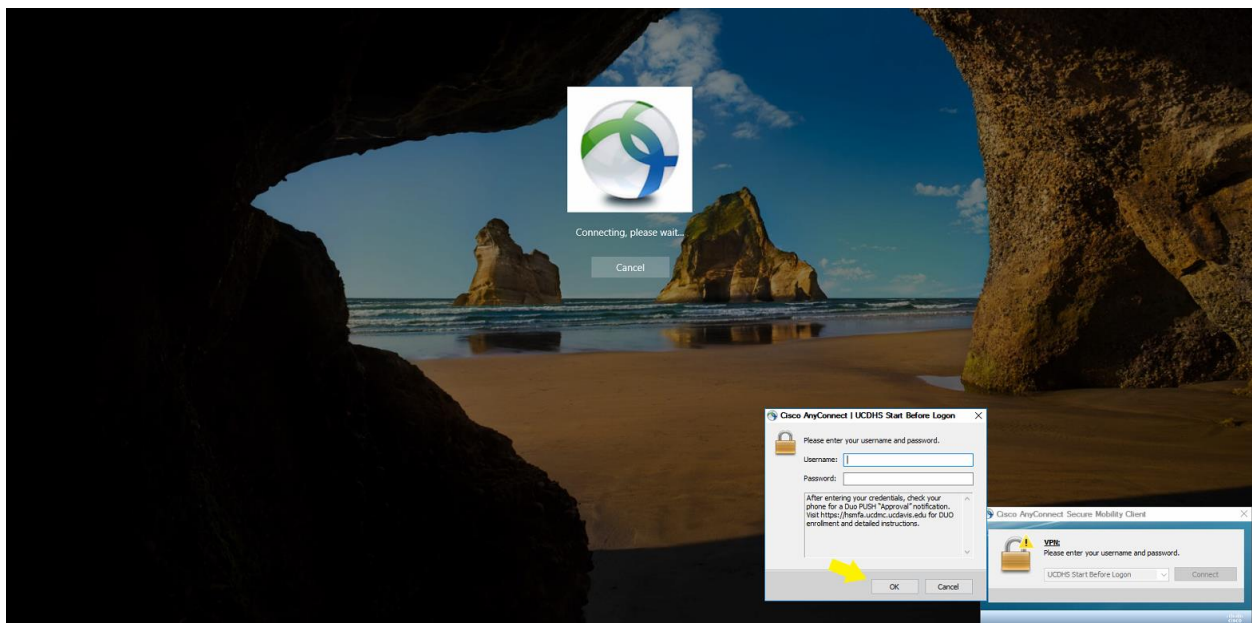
Connecting, please wait...

Cancel

Cisco AnyConnect | UCDHS Start Before Logon

Please enter your username and password.

Username:

Password:

After entering your credentials, check your phone for a Duo PUSH "Approval" notification. Visit https://hsmfa.ucdmc.ucdavis.edu for DUO enrollment and detailed instructions.

OK

Cancel

Cisco AnyConnect Secure Mobility Client

VPN:

Please enter your username and password.

UCDHS Start Before Logon

Connect